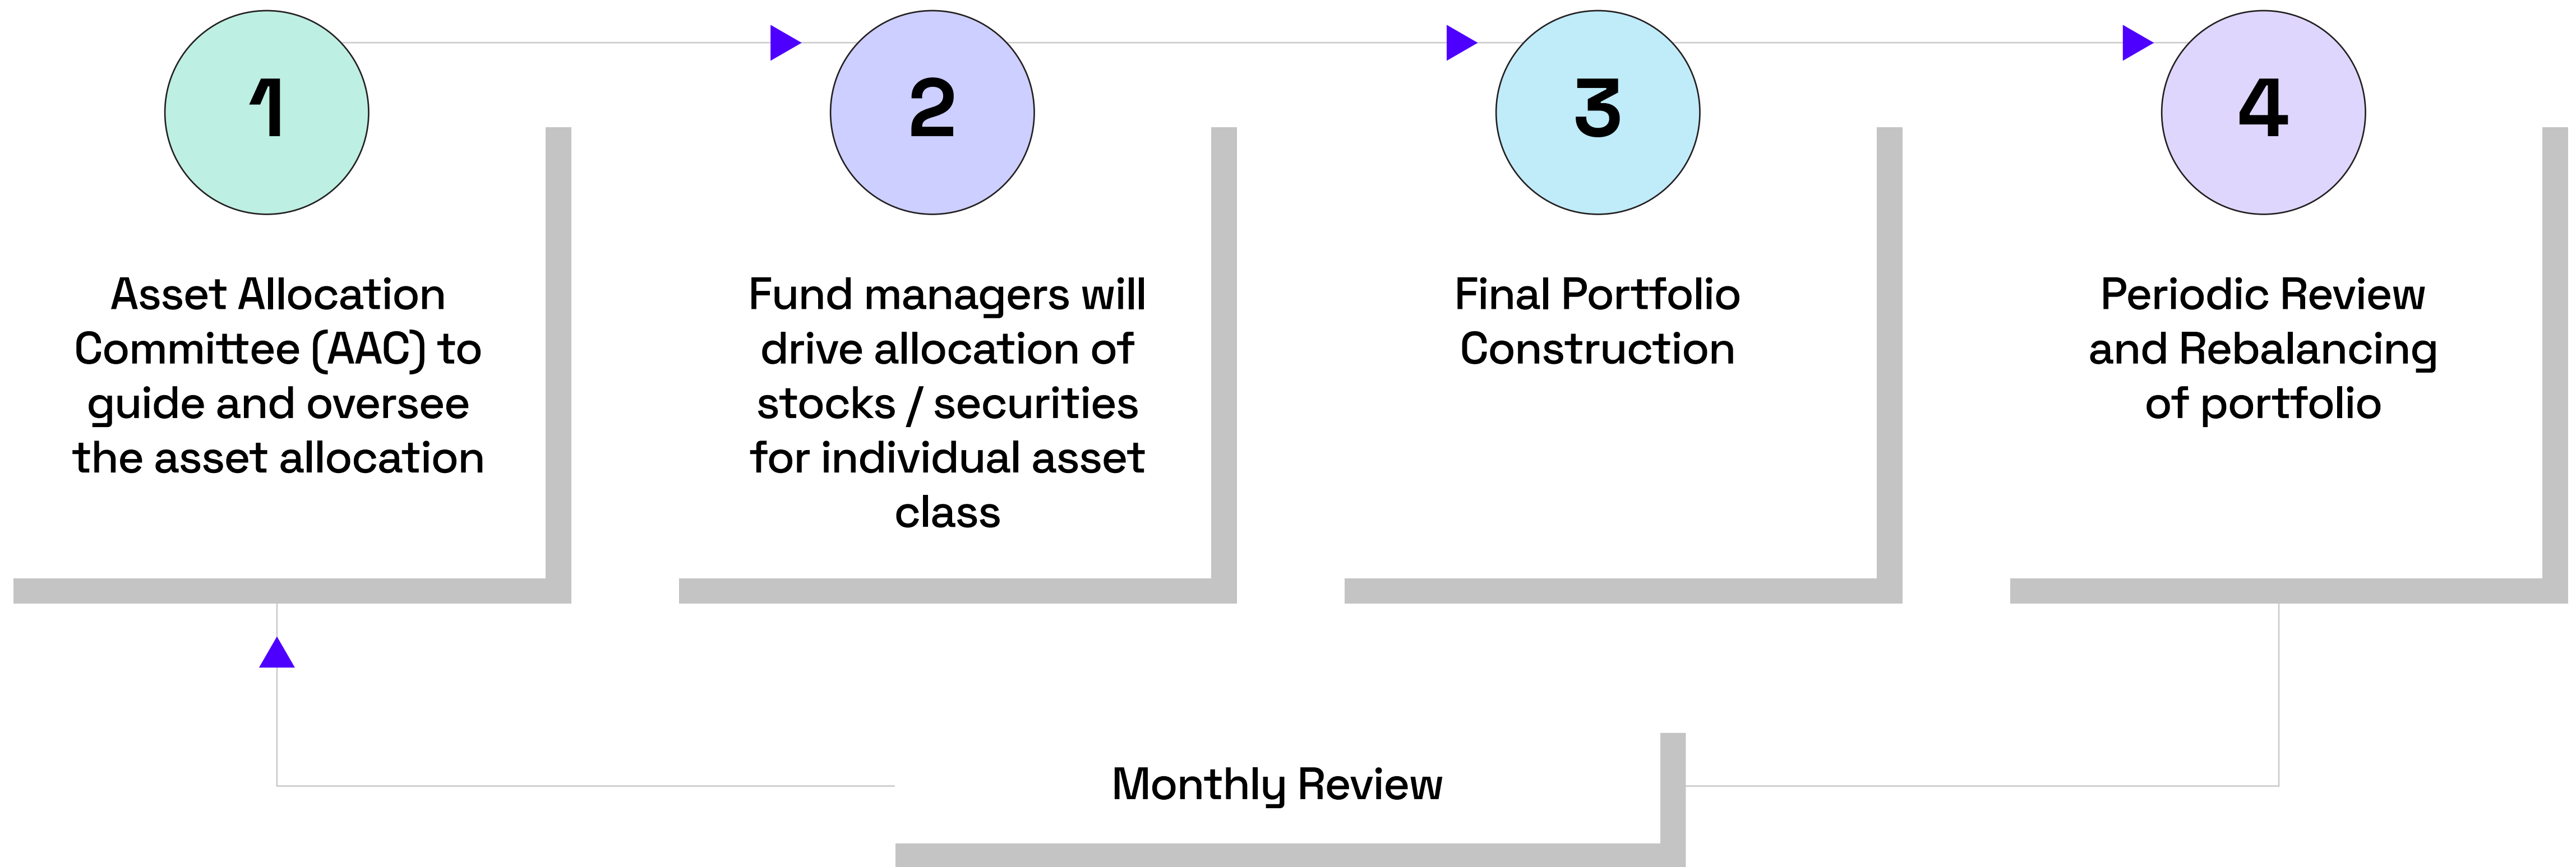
1

Asset Allocation Committee (AAC) to guide and oversee the asset allocation

2

Fund managers will drive allocation of stocks / securities for individual asset class

3

Final Portfolio Construction

4

Periodic Review and Rebalancing of portfolio

Monthly Review